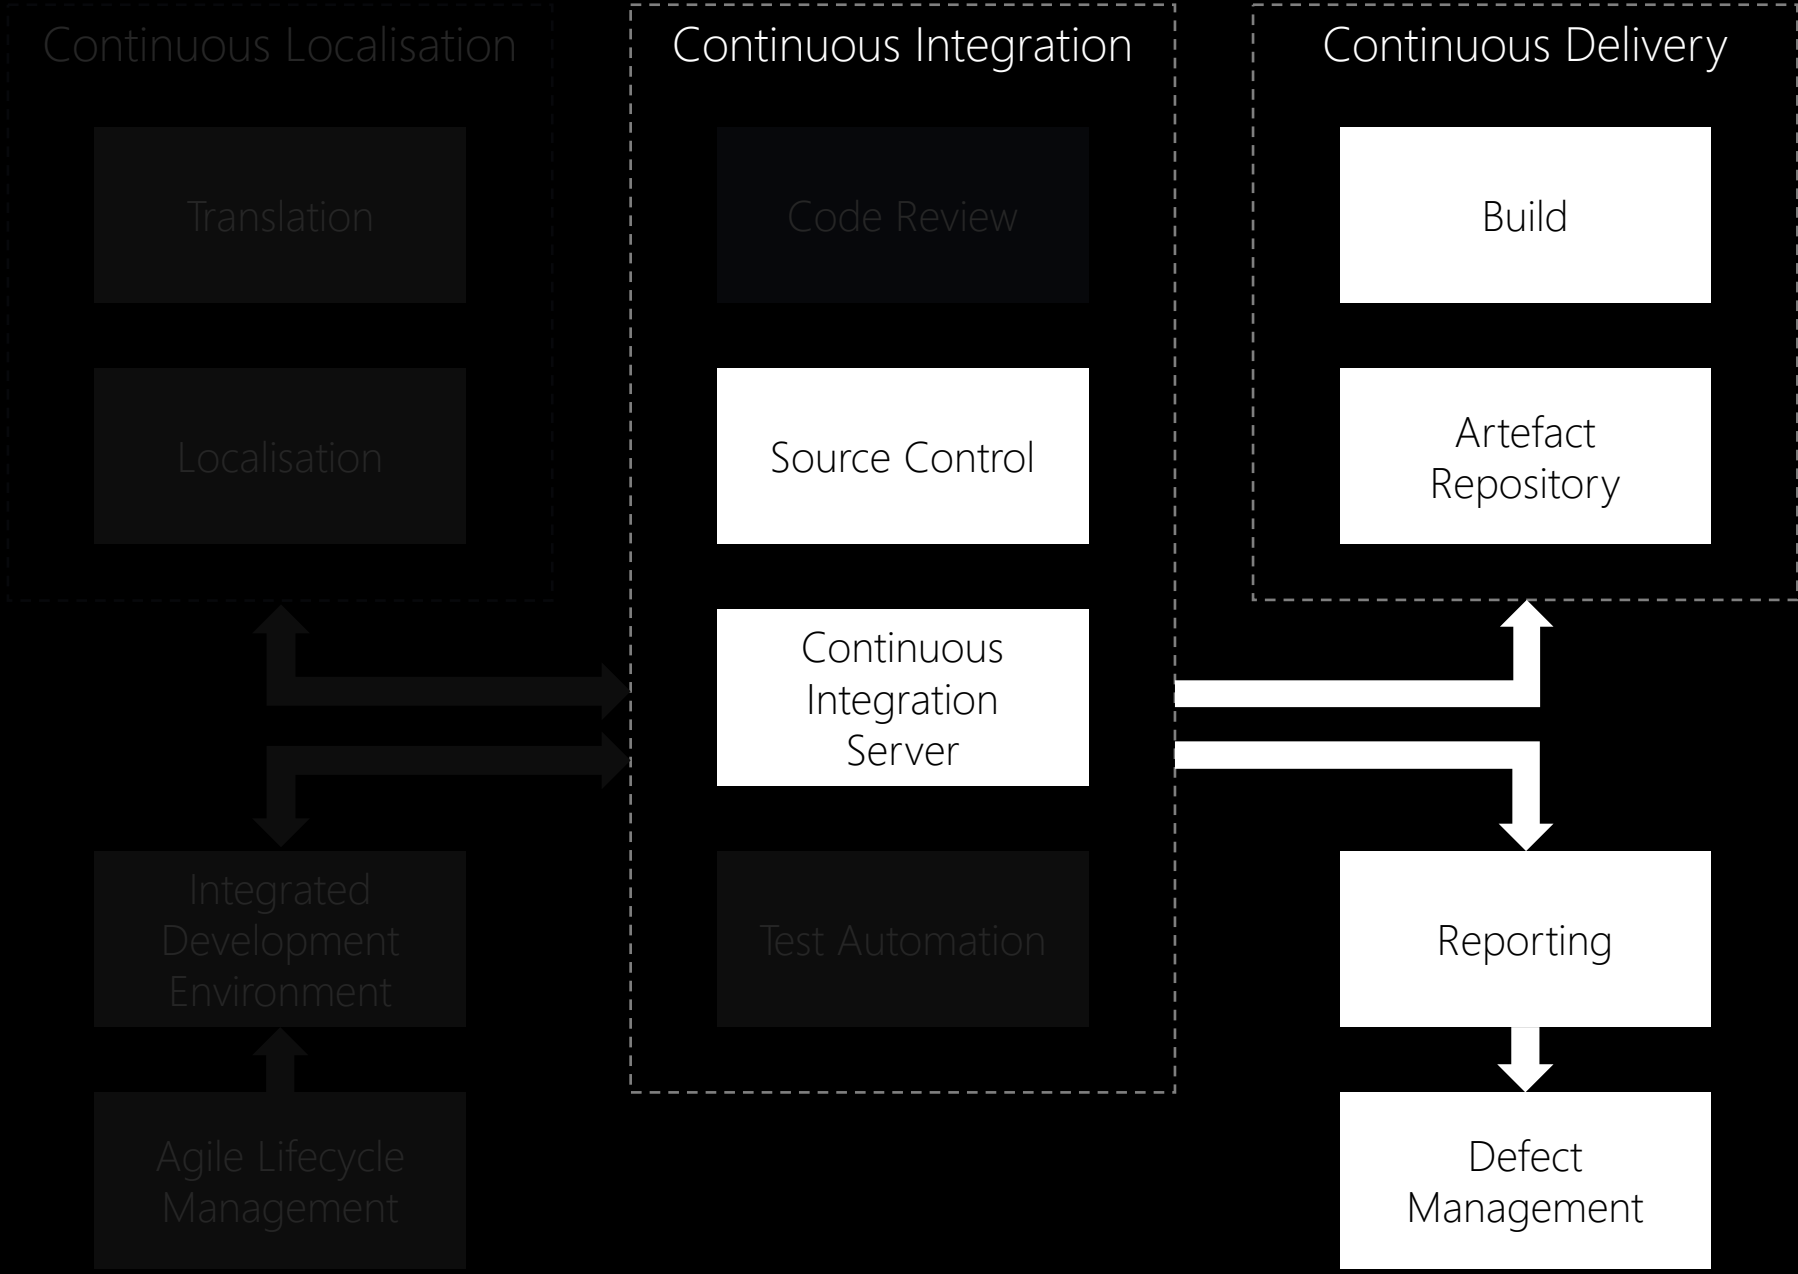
Continuous Localisation

Translation

Localisation

Integrated Development Environment

Agile Lifecycle Management

Continuous Integration

Code Review

Source Control

Continuous Integration Server

Test Automation

Continuous Delivery

Build

Artefact Repository

Reporting

Defect Management